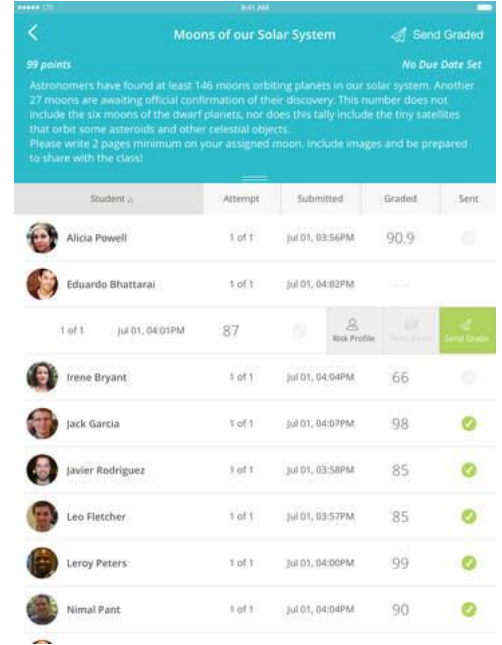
••••• LTE 9:41 AM

<

Moons of our Solar System

Send Graded

99 points

No Due Date Set

Astronomers have found at least 146 moons orbiting planets in our solar system. Another 27 moons are awaiting official confirmation of their discovery. This number does not include the six moons of the dwarf planets, nor does this tally include the tiny satellites that orbit some asteroids and other celestial objects.
Please write 2 pages minimum on your assigned moon. Include images and be prepared to share with the class!

| Student | Attempt | Submitted | Graded | Sent |
|---|---|---|---|---|
| Alicia Powell | 1 of 1 | Jul 01, 03:56PM | 90.9 | |
| Eduardo Bhattarai | 1 of 1 | Jul 01, 04:02PM | --- | |
| | 1 of 1 | Jul 01, 04:01PM | 87 | Risk Profile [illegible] Send Grade |
| Irene Bryant | 1 of 1 | Jul 01, 04:04PM | 66 | |
| Jack Garcia | 1 of 1 | Jul 01, 04:07PM | 98 | |
| Javier Rodriguez | 1 of 1 | Jul 01, 03:58PM | 85 | |
| Leo Fletcher | 1 of 1 | Jul 01, 03:57PM | 85 | |
| Leroy Peters | 1 of 1 | Jul 01, 04:00PM | 99 | |
| Nimal Pant | 1 of 1 | Jul 01, 04:04PM | 90 | |